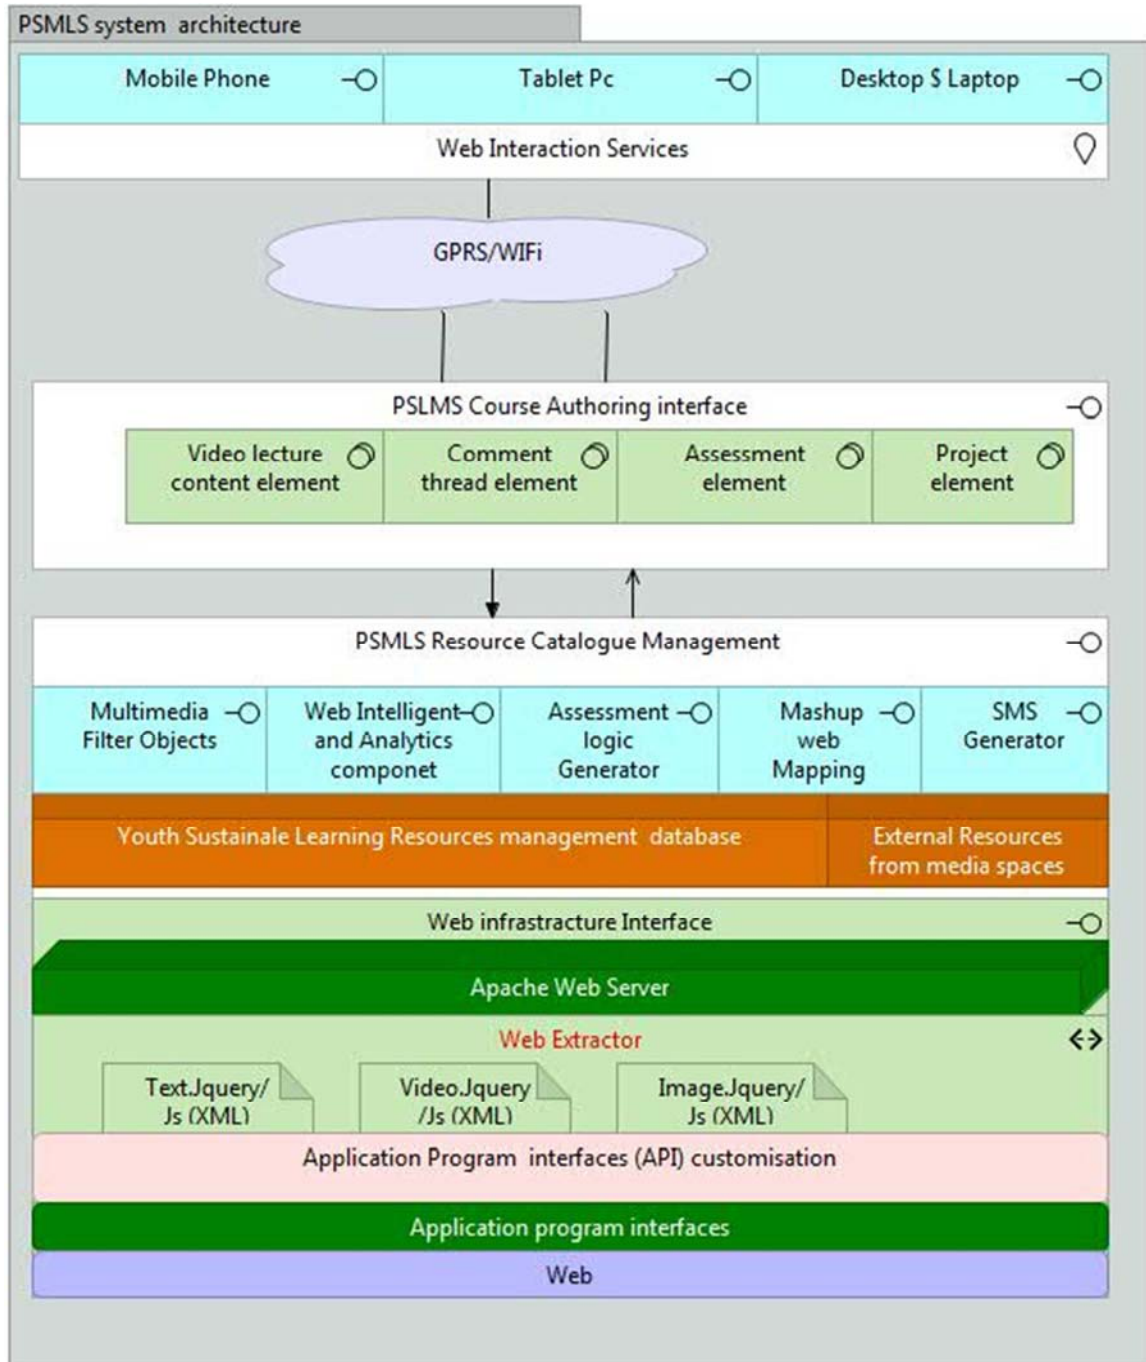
PSMLS system architecture

Mobile Phone

Tablet Pc

Desktop $ Laptop

Web Interaction Services

GPRS/WIFi

PSLMS Course Authoring interface

Video lecture content element

Comment thread element

Assessment element

Project element

PSMLS Resource Catalogue Management

Multimedia Filter Objects

Web Intelligent and Analytics componet

Assessment logic Generator

Mashup web Mapping

SMS Generator

Youth Sustainale Learning Resources management database

External Resources from media spaces

Web infrastracture Interface

Apache Web Server

Web Extractor

Text.Jquery/ Js (XML)

Video.Jquery /Js (XML)

Image.Jquery/ Js (XML)

Application Program interfaces (API) customisation

Application program interfaces

Web